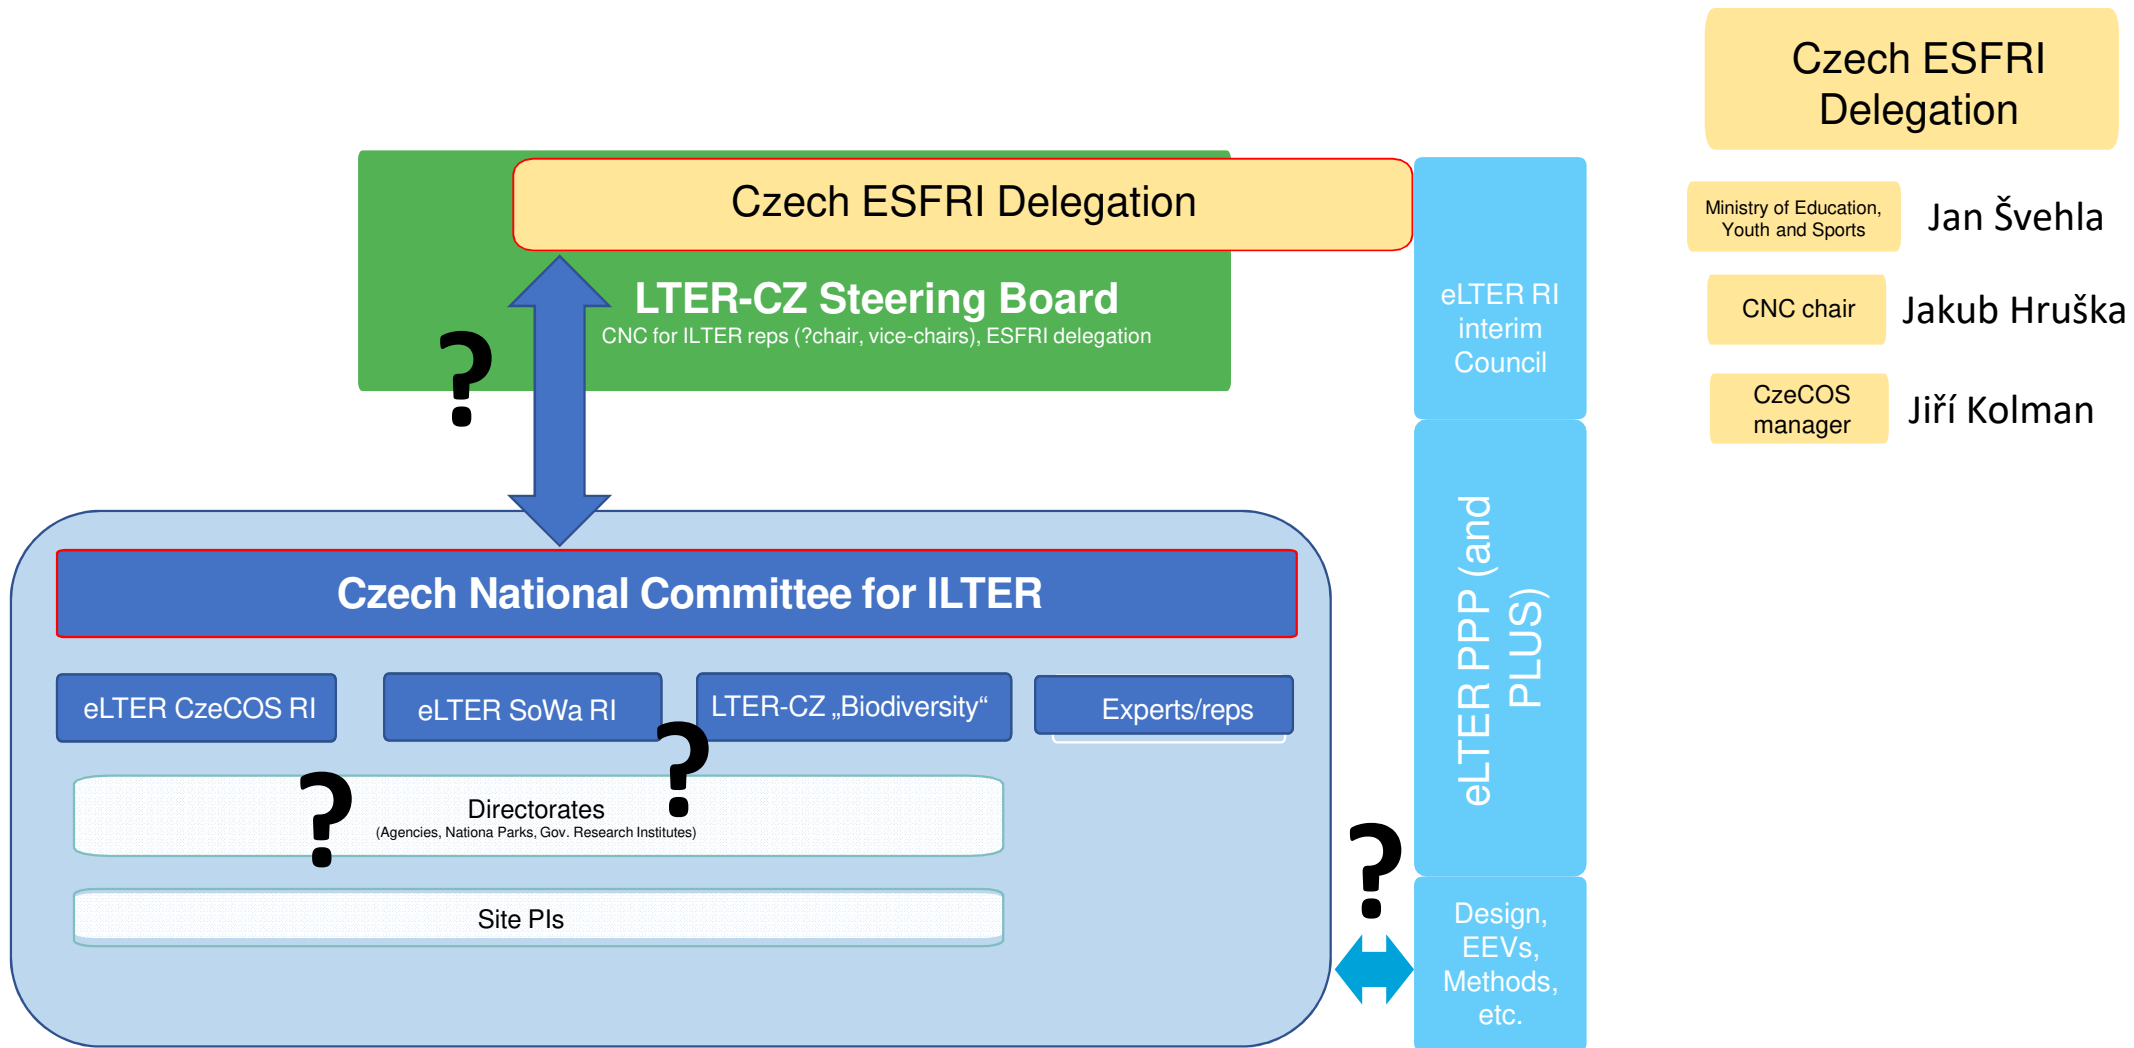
Czech ESFRI Delegation

Ministry of Education, Youth and Sports

Jan Švehla

CNC chair

Jakub Hruška

CzeCOS manager

Jiří Kolman

Czech ESFRI Delegation

LTER-CZ Steering Board

CNC for ILTER reps (?chair, vice-chairs), ESFRI delegation

?

eLTER RI interim Council

eLTER PPP (and PLUS)

Czech National Committee for ILTER

eLTER CzeCOS RI

eLTER SoWa RI

LTER-CZ „Biodiversity“

Experts/reps

?

?

Directorates
(Agencies, Nationa Parks, Gov. Research Institutes)

Site PIs

?

Design, EEVs, Methods, etc.